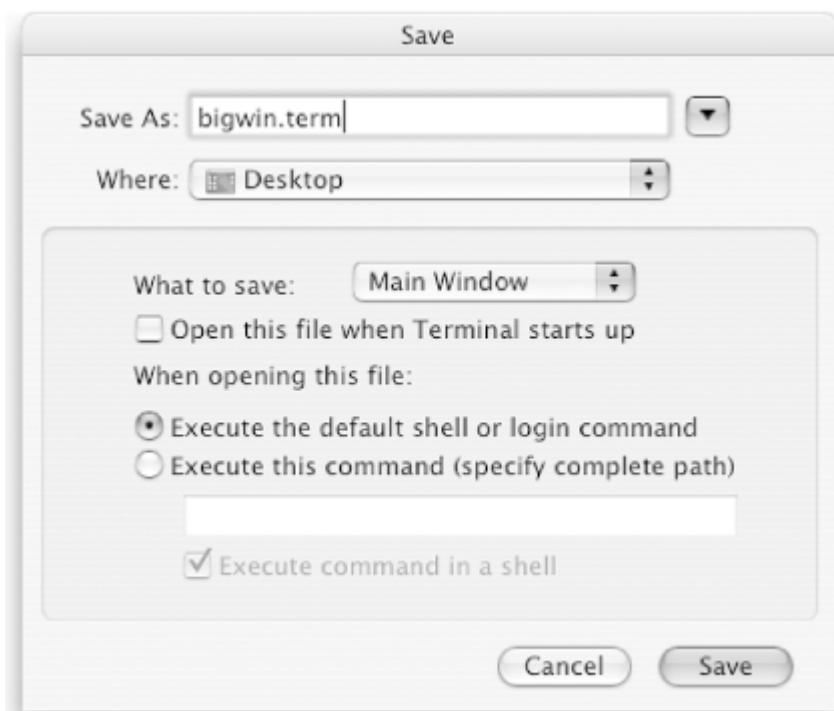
Save

Save As: bigwin.term

Where: Desktop

What to save: Main Window

Open this file when Terminal starts up

When opening this file:

Execute the default shell or login command

Execute this command (specify complete path)

Execute command in a shell

Cancel

Save